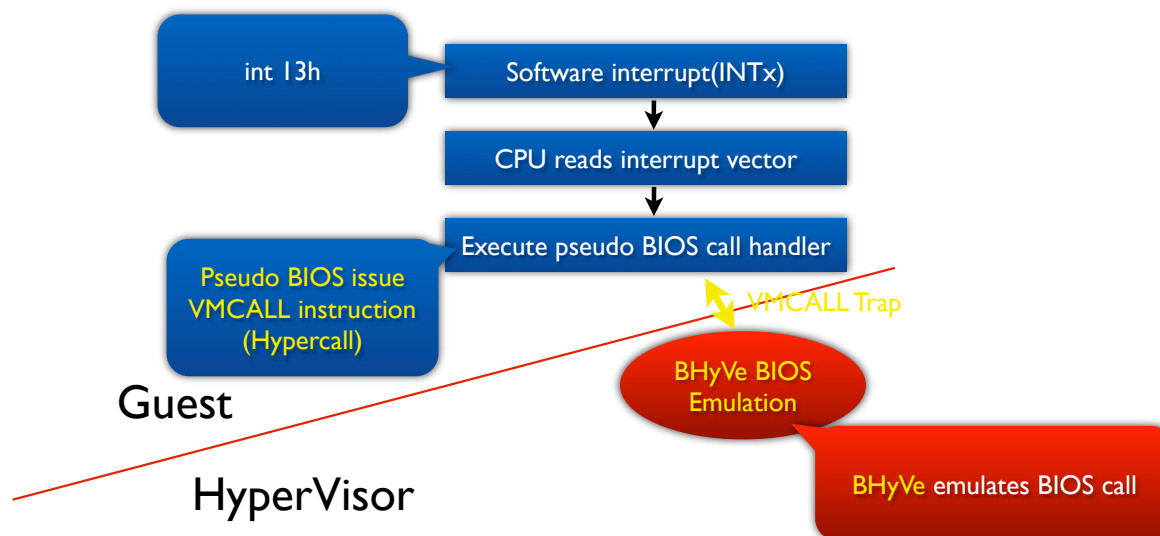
int 13h

Software interrupt(INTx)

CPU reads interrupt vector

Execute pseudo BIOS call handler

Pseudo BIOS issue VMCALL instruction (Hypercall)

VMCALL Trap

BHyVe BIOS Emulation

Guest

HyperVisor

BHyVe emulates BIOS call